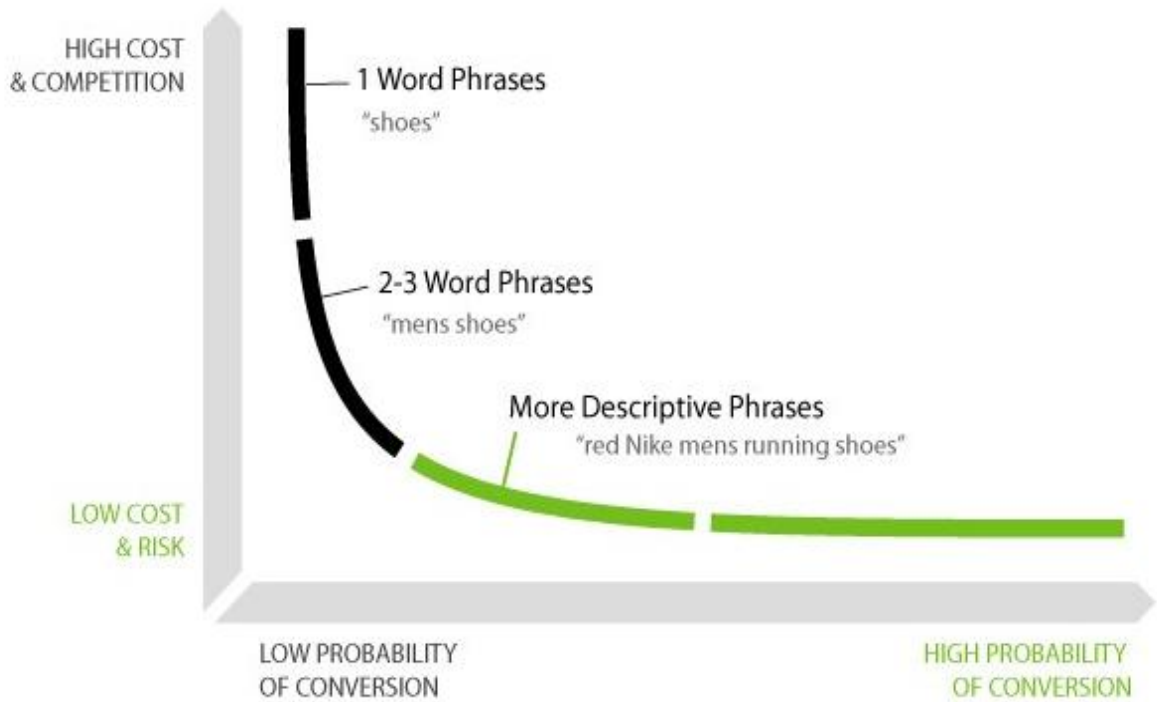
HIGH COST
& COMPETITION

1 Word Phrases
"shoes"

2-3 Word Phrases
"mens shoes"

More Descriptive Phrases
"red Nike mens running shoes"

LOW COST
& RISK

LOW PROBABILITY
OF CONVERSION

HIGH PROBABILITY
OF CONVERSION